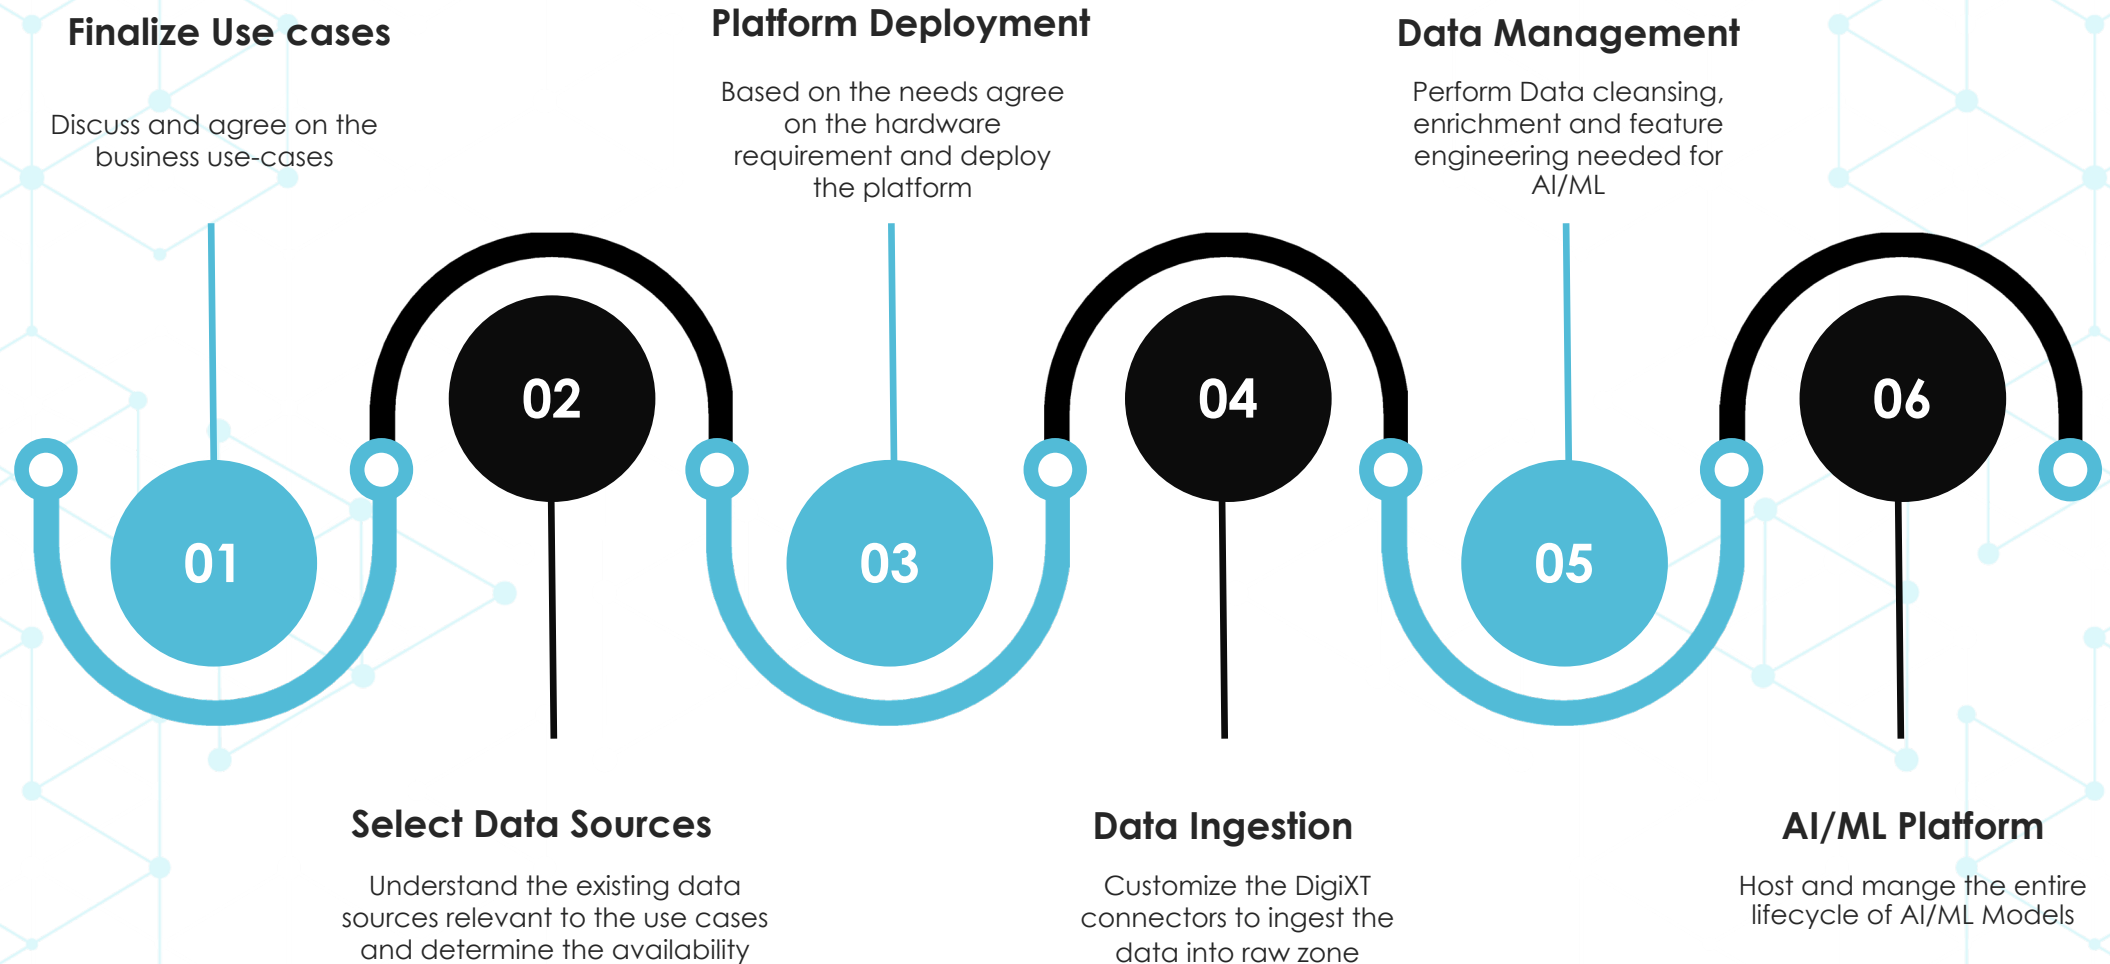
Finalize Use cases

Discuss and agree on the business use-cases

Platform Deployment

Based on the needs agree on the hardware requirement and deploy the platform

Data Management

Perform Data cleansing, enrichment and feature engineering needed for AI/ML

02

04

06

01

03

05

Select Data Sources

Understand the existing data sources relevant to the use cases and determine the availability

Data Ingestion

Customize the DigiXT connectors to ingest the data into raw zone

AI/ML Platform

Host and mange the entire lifecycle of AI/ML Models